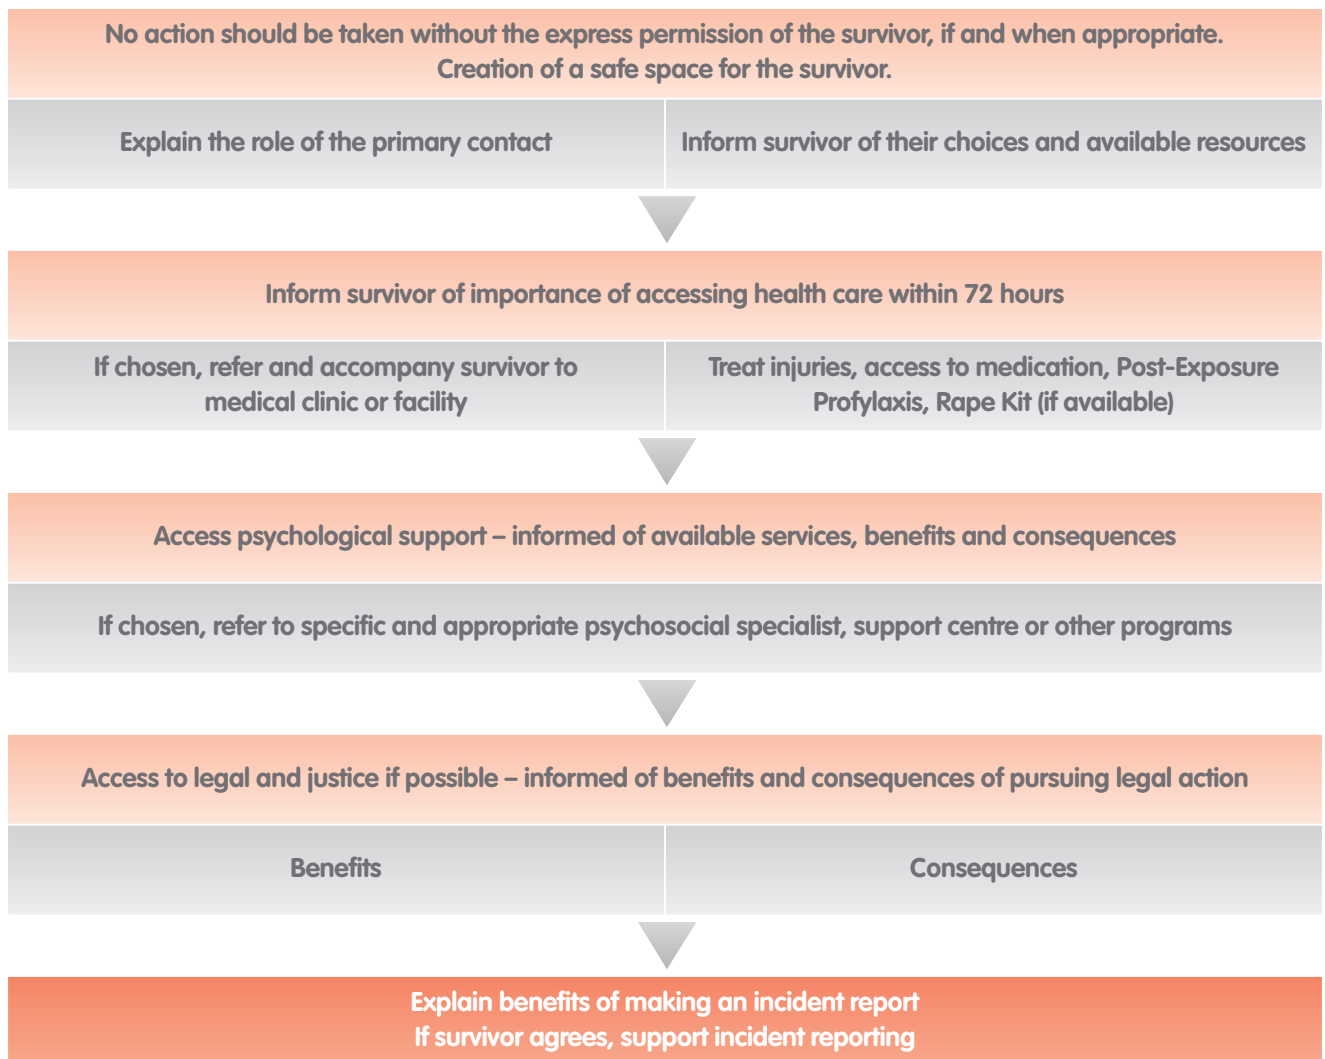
No action should be taken without the express permission of the survivor, if and when appropriate.
Creation of a safe space for the survivor.

Explain the role of the primary contact

Inform survivor of their choices and available resources

Inform survivor of importance of accessing health care within 72 hours

If chosen, refer and accompany survivor to medical clinic or facility

Treat injuries, access to medication, Post-Exposure Profylaxis, Rape Kit (if available)

Access psychological support – informed of available services, benefits and consequences

If chosen, refer to specific and appropriate psychosocial specialist, support centre or other programs

Access to legal and justice if possible – informed of benefits and consequences of pursuing legal action

Benefits

Consequences

Explain benefits of making an incident report
If survivor agrees, support incident reporting